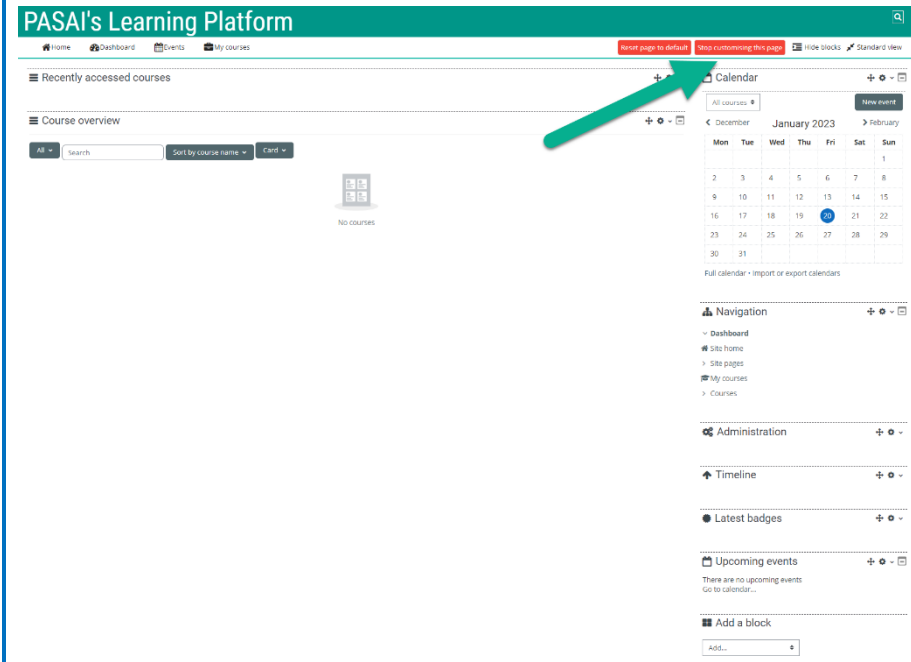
PASAI's Learning Platform

Home Dashboard Events My courses

Reset page to default Stop customising this page Hide blocks Standard view

Recently accessed courses

Course overview

All Search Sort by course name Card

No courses

Calendar

All courses New event

December January 2023 February

| Mon | Tue | Wed | Thu | Fri | Sat | Sun |
|---|---|---|---|---|---|---|
| | | | | | | 1 |
| 2 | 3 | 4 | 5 | 6 | 7 | 8 |
| 9 | 10 | 11 | 12 | 13 | 14 | 15 |
| 16 | 17 | 18 | 19 | 20 | 21 | 22 |
| 23 | 24 | 25 | 26 | 27 | 28 | 29 |
| 30 | 31 | | | | | |

Full calendar • Import or export calendars

Navigation

Dashboard
Site home
Site pages
My courses
Courses

Administration

Timeline

Latest badges

Upcoming events

There are no upcoming events
Go to calendar...

Add a block

Add...